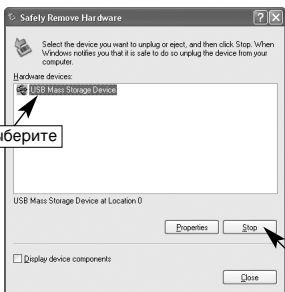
Safely Remove Hardware

?X

Select the device you want to unplug or eject, and then click Stop. When Windows notifies you that it is safe to do so unplug the device from your computer.

Hardware devices:

USB Mass Storage Device

иберите

USB Mass Storage Device at Location 0

Properties

Stop

Display device components

Close